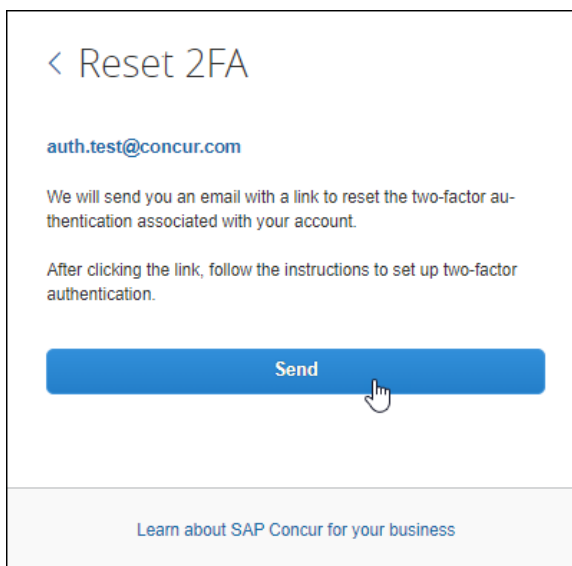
< Reset 2FA

auth.test@concur.com

We will send you an email with a link to reset the two-factor authentication associated with your account.

After clicking the link, follow the instructions to set up two-factor authentication.

Send

Learn about SAP Concur for your business